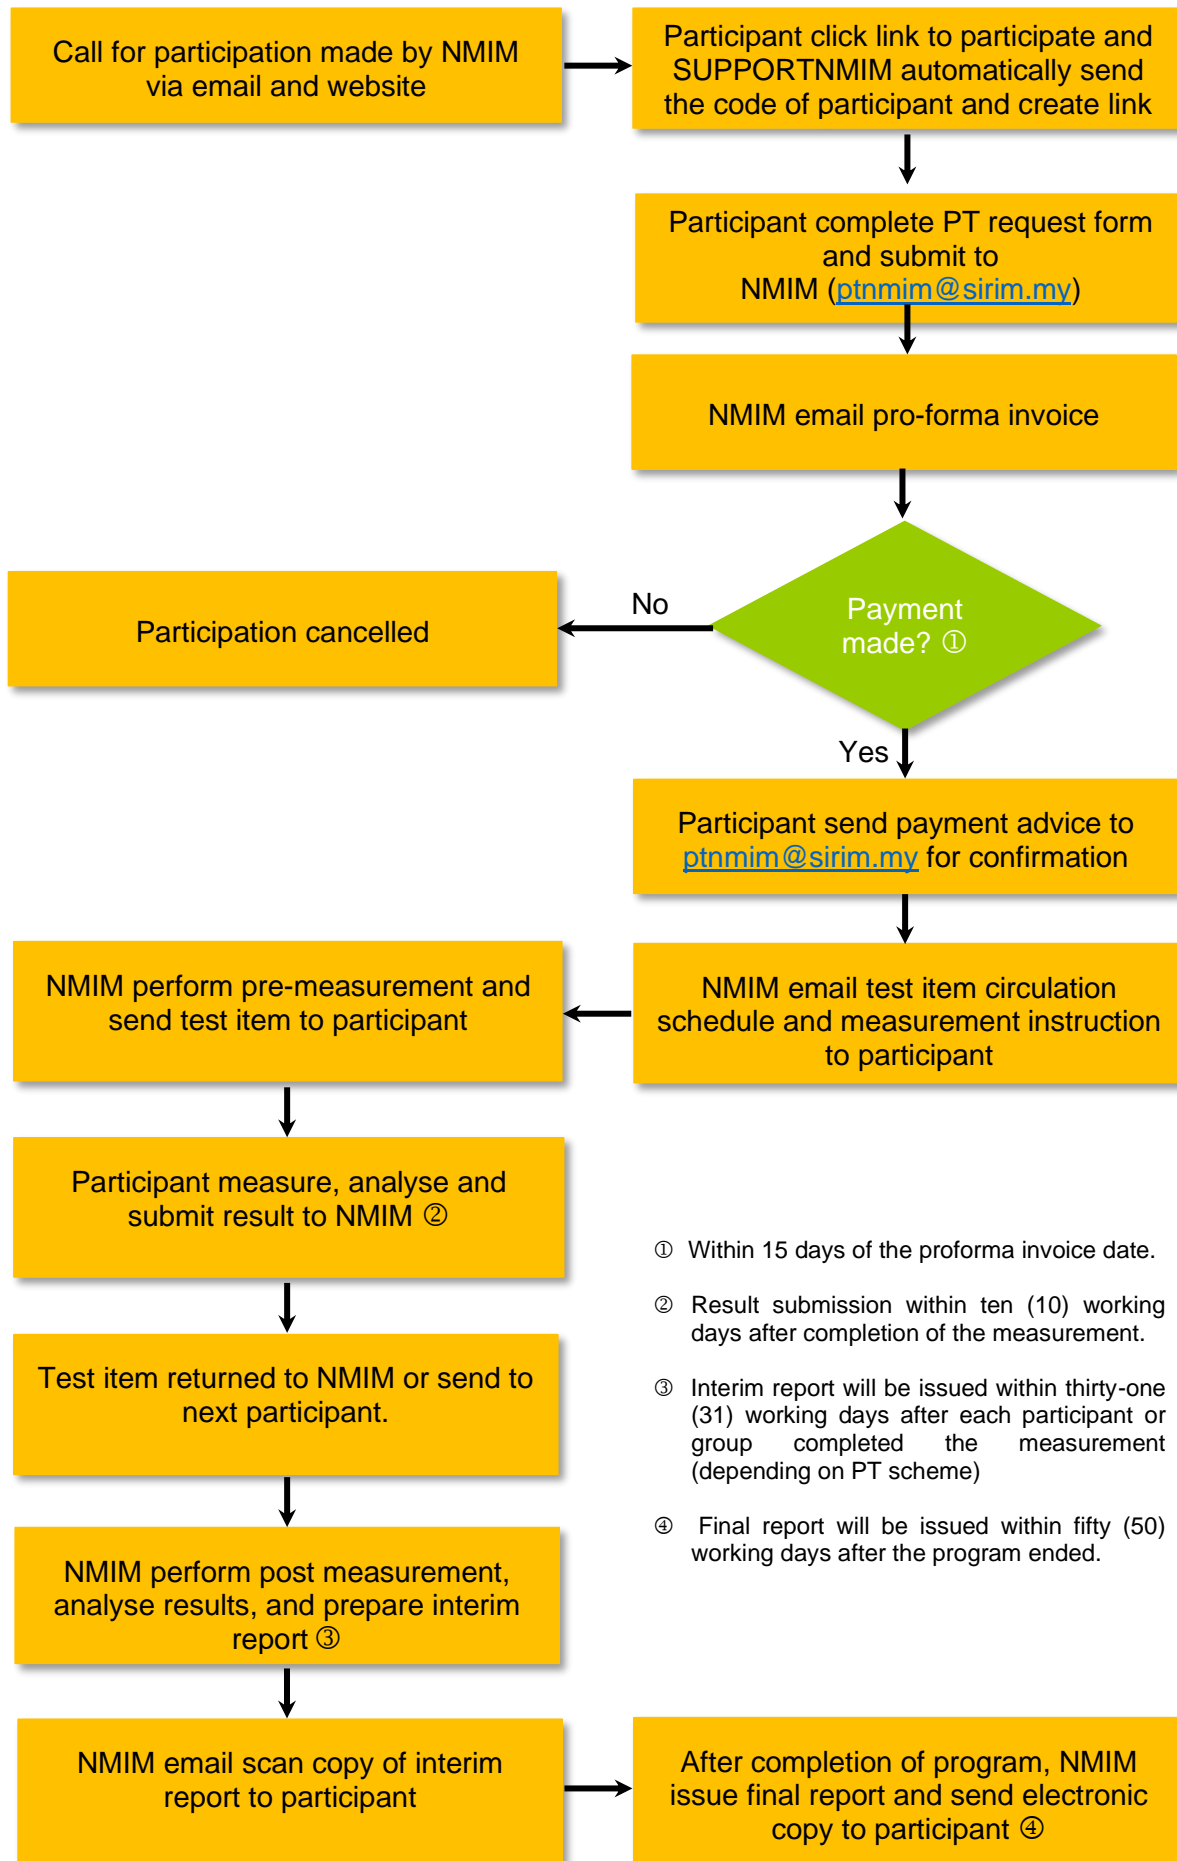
Call for participation made by NMIM via email and website

Participant click link to participate and SUPPORTNMIM automatically send the code of participant and create link

Participant complete PT request form and submit to NMIM (ptnmim@sirim.my)

NMIM email pro-forma invoice

Payment made? ①

No

Participation cancelled

Yes

Participant send payment advice to ptnmim@sirim.my for confirmation

NMIM email test item circulation schedule and measurement instruction to participant

NMIM perform pre-measurement and send test item to participant

Participant measure, analyse and submit result to NMIM ②

Test item returned to NMIM or send to next participant.

NMIM perform post measurement, analyse results, and prepare interim report ③

NMIM email scan copy of interim report to participant

After completion of program, NMIM issue final report and send electronic copy to participant ④

① Within 15 days of the proforma invoice date.

② Result submission within ten (10) working days after completion of the measurement.

③ Interim report will be issued within thirty-one (31) working days after each participant or group completed the measurement (depending on PT scheme)

④ Final report will be issued within fifty (50) working days after the program ended.